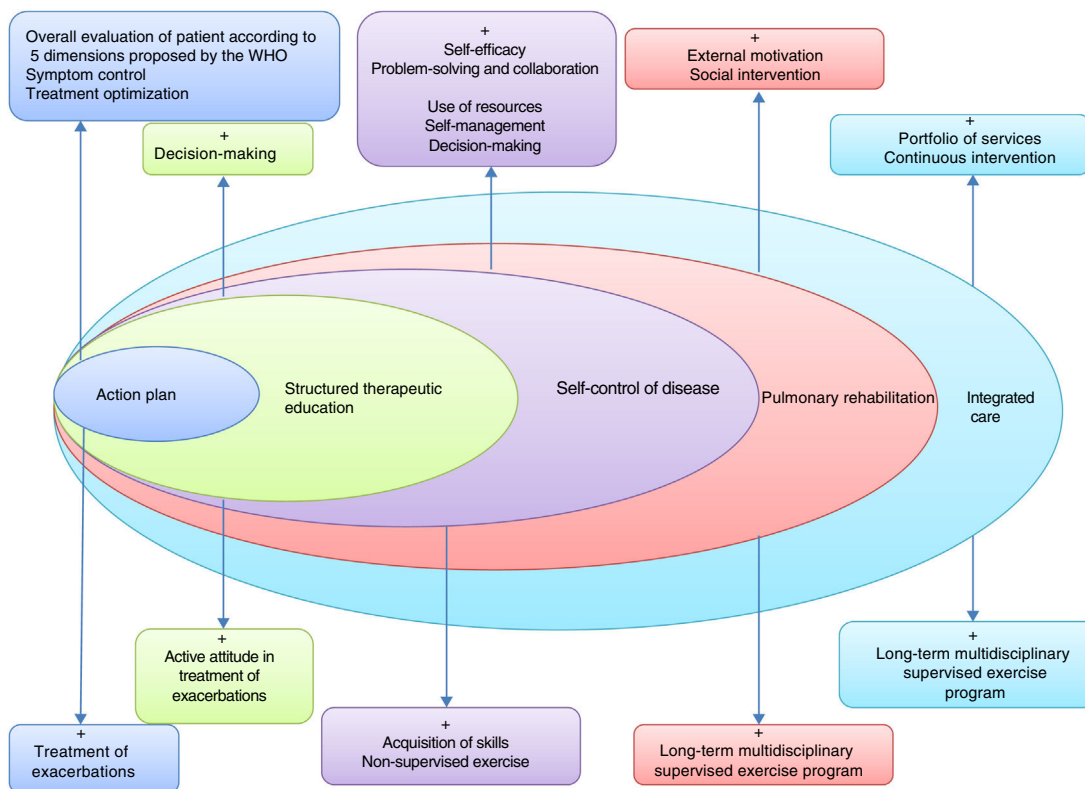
Overall evaluation of patient according to 5 dimensions proposed by the WHO
Symptom control
Treatment optimization

+
Decision-making

+
Self-efficacy
Problem-solving and collaboration

Use of resources
Self-management
Decision-making

+
External motivation
Social intervention

+
Portfolio of services
Continuous intervention

Action plan

Structured therapeutic education

Self-control of disease

Pulmonary rehabilitation

Integrated care

+
Active attitude in treatment of exacerbations

+
Long-term multidisciplinary supervised exercise program

+
Treatment of exacerbations

+
Acquisition of skills
Non-supervised exercise

+
Long-term multidisciplinary supervised exercise program